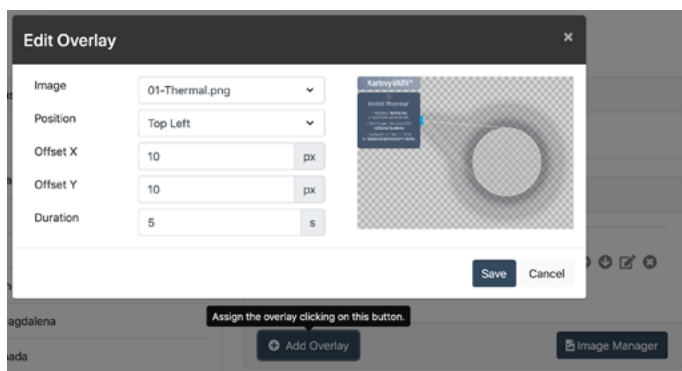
Edit Overlay
×

Image
01-Thermal.png

Position
Top Left

Offset X
10
px

Offset Y
10
px

Duration
5
s

KarlovyVARY
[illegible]

Save
Cancel

agdalena
ada

Assign the overlay clicking on this button.

Add Overlay

Image Manager